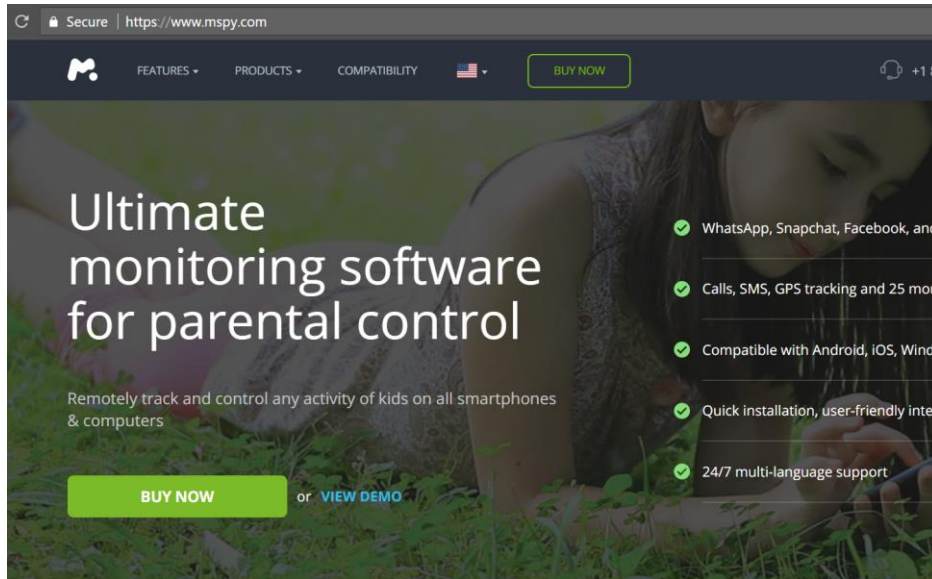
Secure | https://www.mspy.com

FEATURES PRODUCTS COMPATIBILITY BUY NOW +1

Ultimate monitoring software for parental control

Remotely track and control any activity of kids on all smartphones & computers

BUY NOW or VIEW DEMO

WhatsApp, Snapchat, Facebook, an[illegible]

Calls, SMS, GPS tracking and 25 mo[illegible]

Compatible with Android, iOS, Wind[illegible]

Quick installation, user-friendly inte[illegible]

24/7 multi-language support